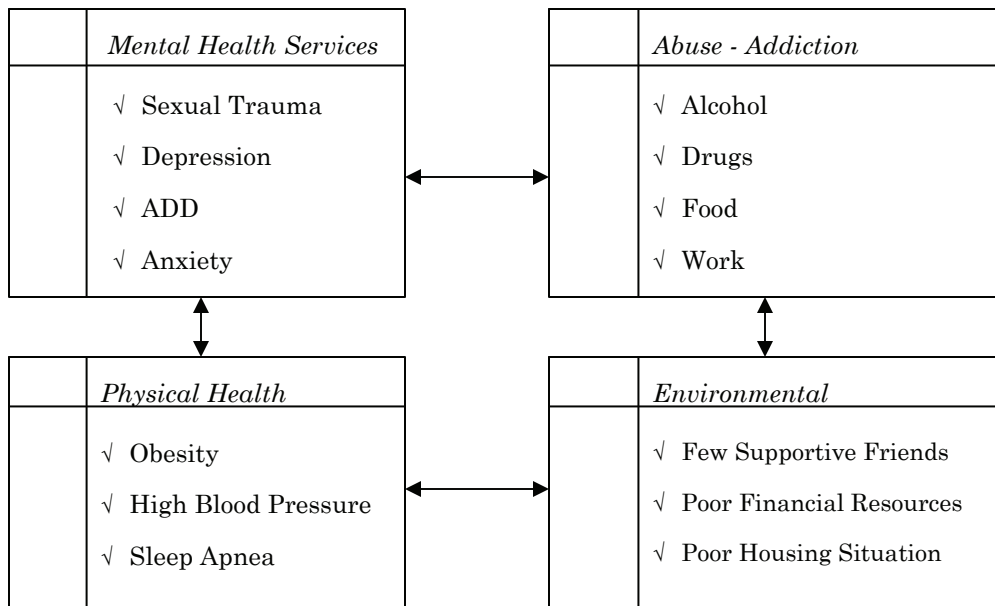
*Mental Health Services*

√ Sexual Trauma

√ Depression

√ ADD

√ Anxiety

*Abuse - Addiction*

√ Alcohol

√ Drugs

√ Food

√ Work

*Physical Health*

√ Obesity

√ High Blood Pressure

√ Sleep Apnea

*Environmental*

√ Few Supportive Friends

√ Poor Financial Resources

√ Poor Housing Situation